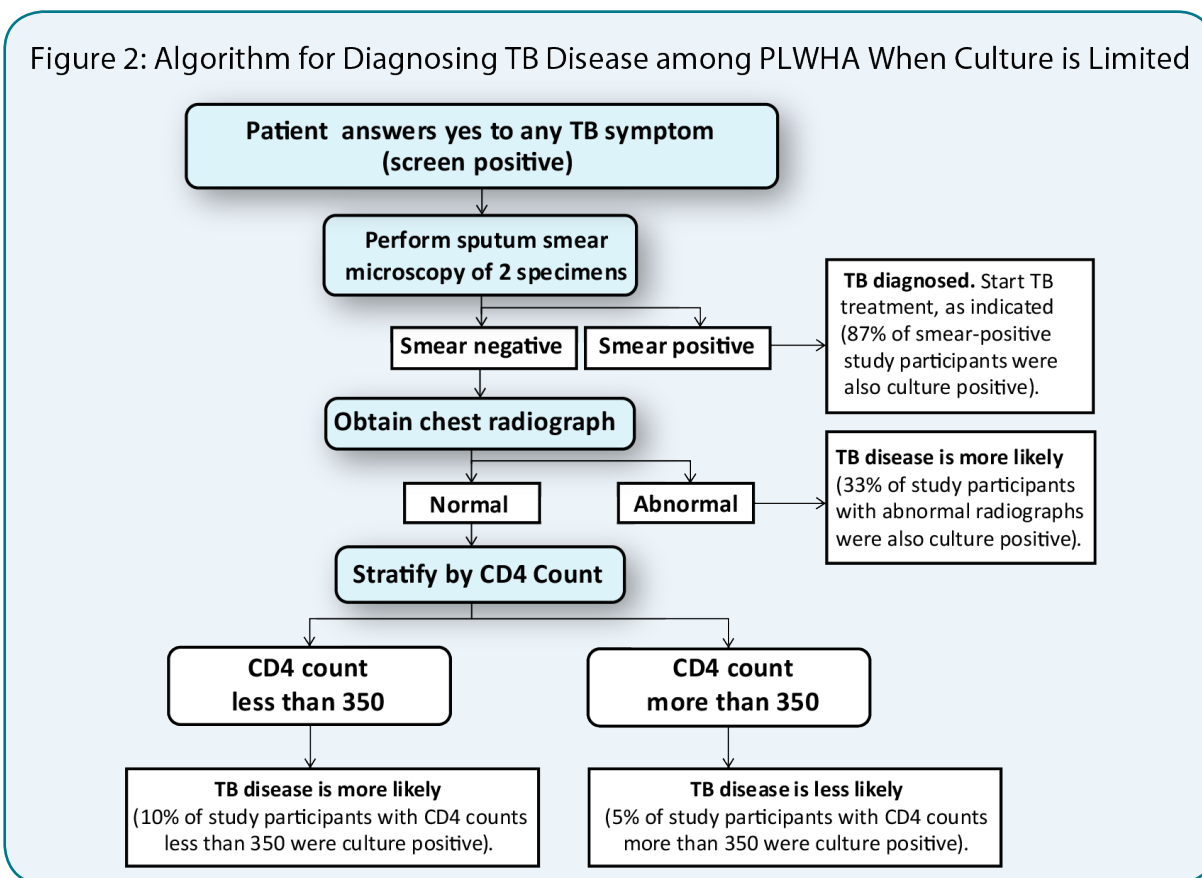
Figure 2: Algorithm for Diagnosing TB Disease among PLWHA When Culture is Limited

Patient answers yes to any TB symptom (screen positive)

Perform sputum smear microscopy of 2 specimens

Smear negative

Smear positive

TB diagnosed. Start TB treatment, as indicated (87% of smear-positive study participants were also culture positive).

Obtain chest radiograph

Normal

Abnormal

TB disease is more likely (33% of study participants with abnormal radiographs were also culture positive).

Stratify by CD4 Count

CD4 count less than 350

CD4 count more than 350

TB disease is more likely (10% of study participants with CD4 counts less than 350 were culture positive).

TB disease is less likely (5% of study participants with CD4 counts more than 350 were culture positive).